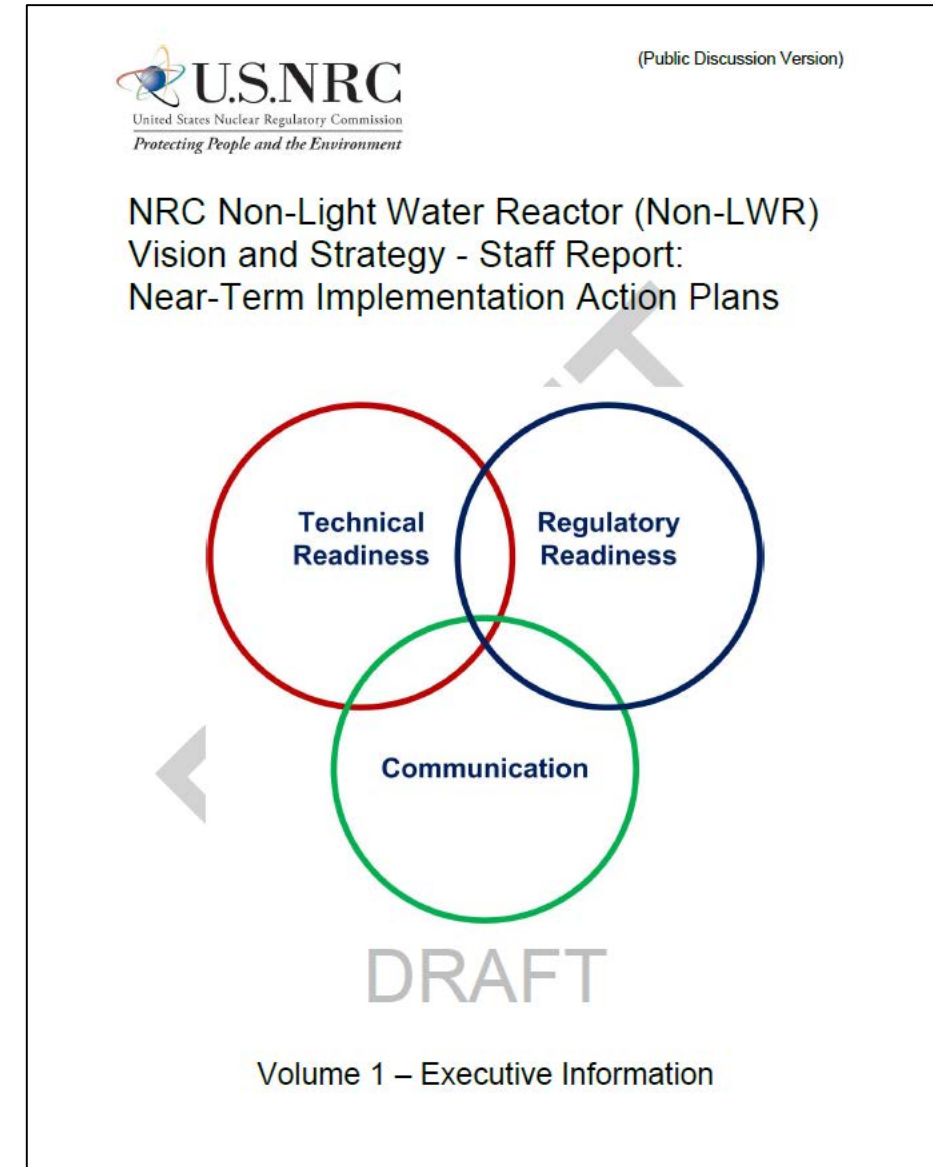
U.S.NRC
United States Nuclear Regulatory Commission
Protecting People and the Environment

(Public Discussion Version)

NRC Non-Light Water Reactor (Non-LWR) Vision and Strategy - Staff Report: Near-Term Implementation Action Plans

Technical Readiness

Regulatory Readiness

Communication

DRAFT

Volume 1 – Executive Information